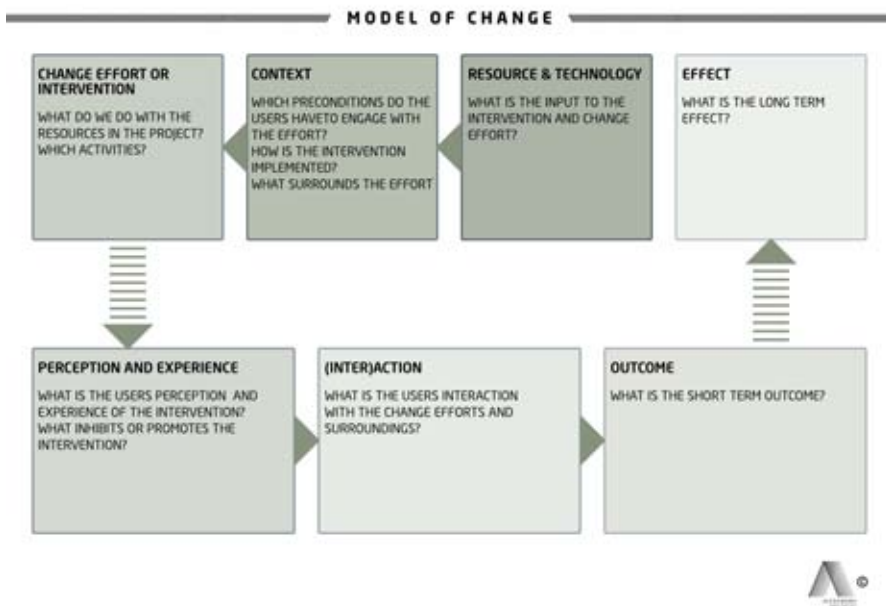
MODEL OF CHANGE

CHANGE EFFORT OR INTERVENTION

WHAT DO WE DO WITH THE RESOURCES IN THE PROJECT? WHICH ACTIVITIES?

CONTEXT

WHICH PRECONDITIONS DO THE USERS HAVETO ENGAGE WITH THE EFFORT?
HOW IS THE INTERVENTION IMPLEMENTED?
WHAT SURROUNDS THE EFFORT

RESOURCE & TECHNOLOGY

WHAT IS THE INPUT TO THE INTERVENTION AND CHANGE EFFORT?

EFFECT

WHAT IS THE LONG TERM EFFECT?

PERCEPTION AND EXPERIENCE

WHAT IS THE USERS PERCEPTION AND EXPERIENCE OF THE INTERVENTION?
WHAT INHIBITS OR PROMOTES THE INTERVENTION?

(INTER)ACTION

WHAT IS THE USERS INTERACTION WITH THE CHANGE EFFORTS AND SURROUNDINGS?

OUTCOME

WHAT IS THE SHORT TERM OUTCOME?

©